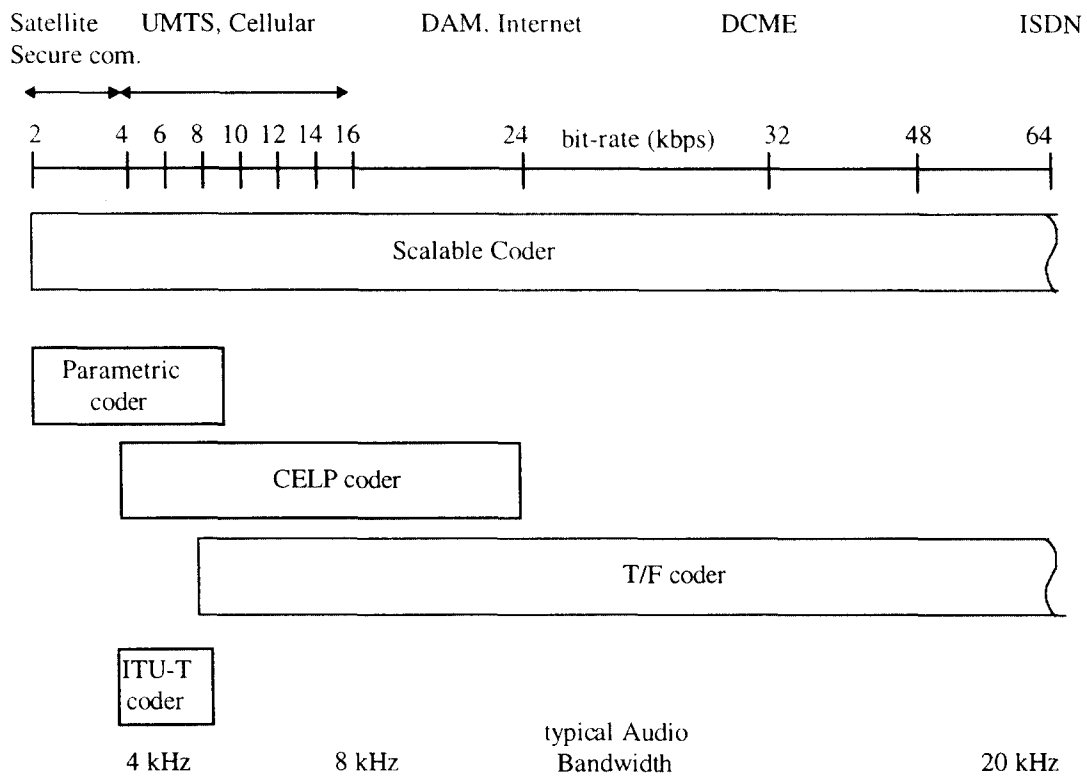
Satellite Secure com.   UMTS, Cellular   DAM. Internet   DCME   ISDN

2 4 6 8 10 12 14 16 24 bit-rate (kbps) 32 48 64

Scalable Coder

Parametric coder

CELP coder

T/F coder

ITU-T coder

4 kHz   8 kHz   typical Audio Bandwidth   20 kHz